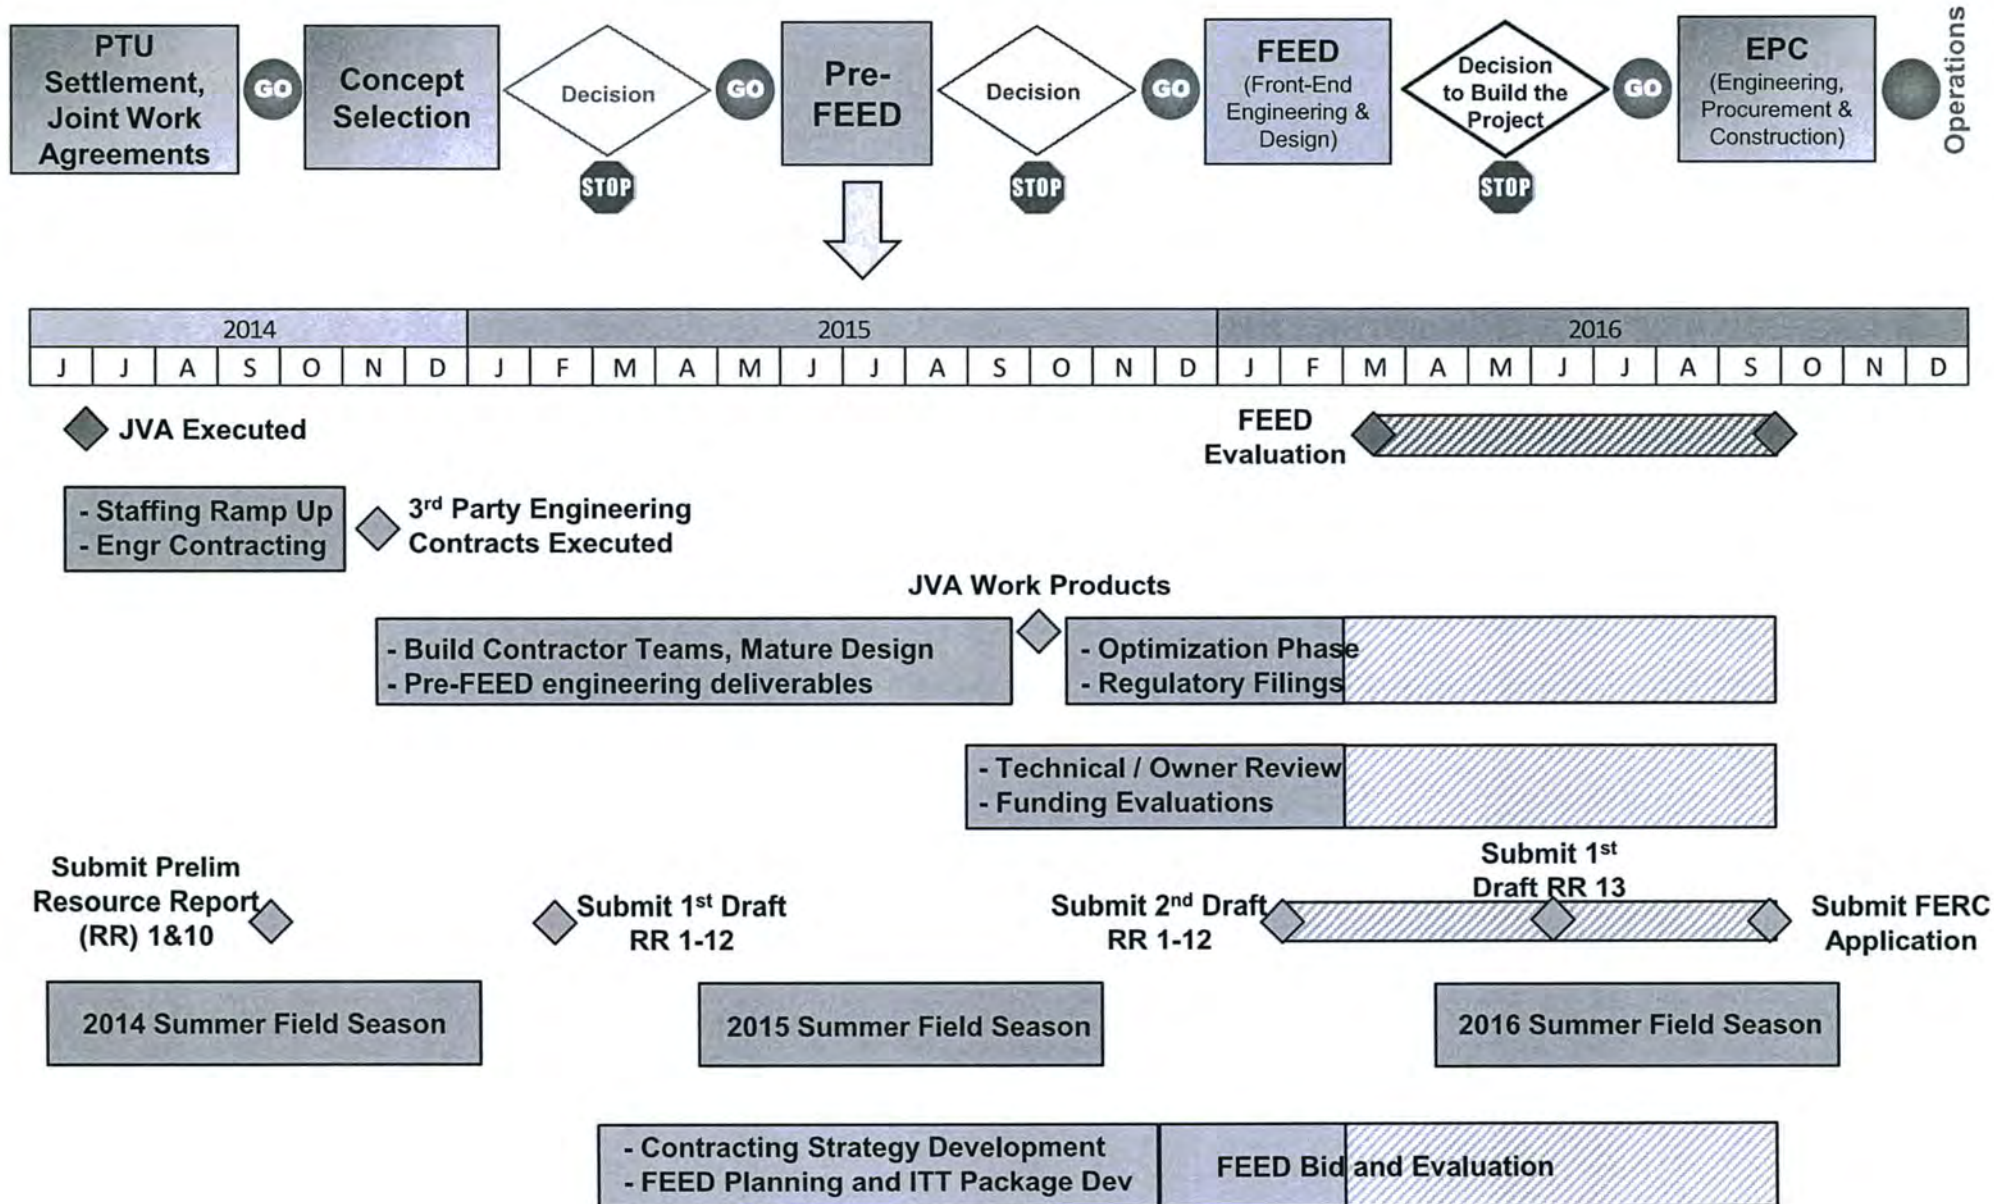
PTU Settlement, Joint Work Agreements

GO

Concept Selection

Decision

STOP

GO

Pre-FEED

Decision

STOP

GO

FEED (Front-End Engineering & Design)

Decision to Build the Project

STOP

GO

EPC (Engineering, Procurement & Construction)

Operations

| 2014 | | | | | | | 2015 | | | | | | | | | | | | 2016 | | | | | | | | | | | |
|---|---|---|---|---|---|---|---|---|---|---|---|---|---|---|---|---|---|---|---|---|---|---|---|---|---|---|---|---|---|---|
| J | J | A | S | O | N | D | J | F | M | A | M | J | J | A | S | O | N | D | J | F | M | A | M | J | J | A | S | O | N | D |

JVA Executed

FEED Evaluation

- Staffing Ramp Up
- Engr Contracting

3rd Party Engineering Contracts Executed

JVA Work Products

- Build Contractor Teams, Mature Design
- Pre-FEED engineering deliverables

- Optimization Phase
- Regulatory Filings

- Technical / Owner Review
- Funding Evaluations

Submit Prelim Resource Report (RR) 1&10

Submit 1st Draft RR 1-12

Submit 2nd Draft RR 1-12

Submit 1st Draft RR 13

Submit FERC Application

2014 Summer Field Season

2015 Summer Field Season

2016 Summer Field Season

- Contracting Strategy Development
- FEED Planning and ITT Package Dev

FEED Bid and Evaluation